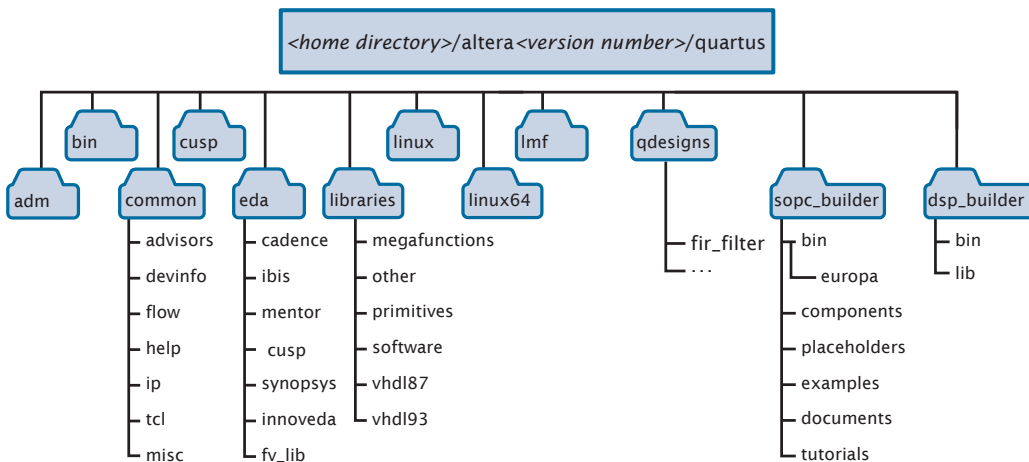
*<home directory>*/altera*<version number>*/quartus

bin

cusp

linux

lmf

qdesigns

fir_filter

. . .

adm

common

advisors

devinfo

flow

help

ip

tcl

misc

eda

cadence

ibis

mentor

cusp

synopsys

innoveda

fv_lib

libraries

megafunctions

other

primitives

software

vhdl87

vhdl93

linux64

sopc_builder

bin

europa

components

placeholders

examples

documents

tutorials

dsp_builder

bin

lib